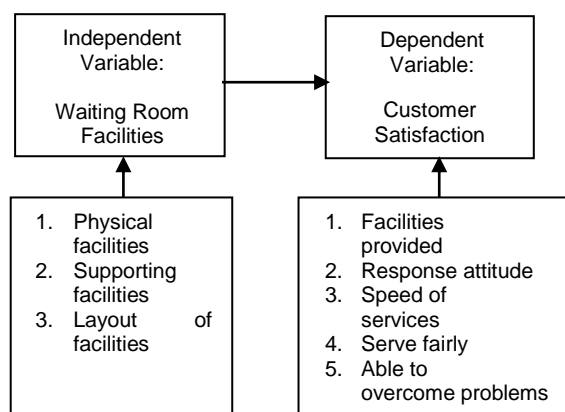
Independent Variable:

Waiting Room Facilities

Dependent Variable:

Customer Satisfaction

1. Physical facilities
2. Supporting facilities
3. Layout of facilities

1. Facilities provided
2. Response attitude
3. Speed of services
4. Serve fairly
5. Able to overcome problems